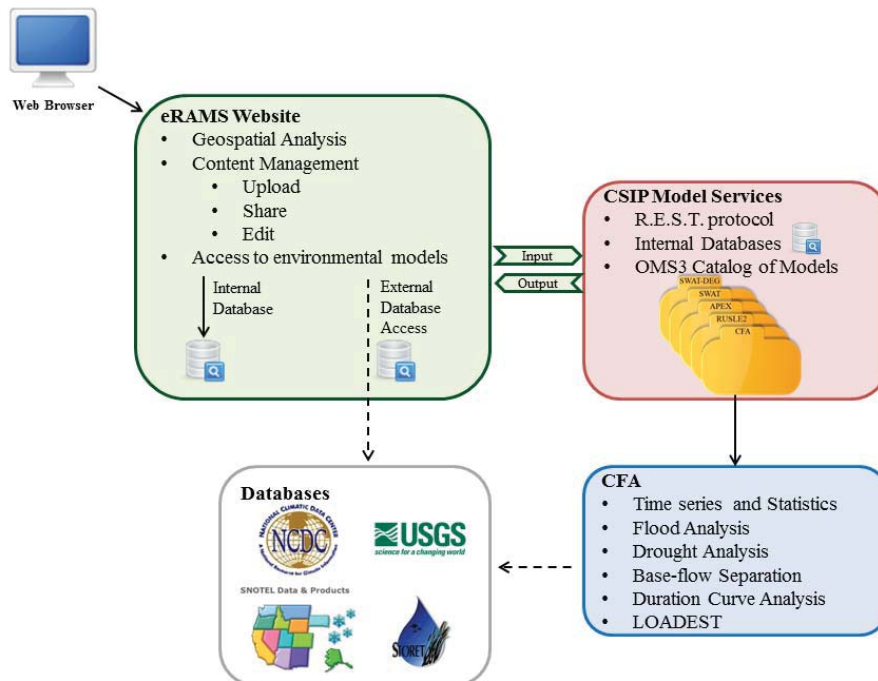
Web Browser

eRAMS Website
• Geospatial Analysis
• Content Management
  • Upload
  • Share
  • Edit
• Access to environmental models

Internal Database

External Database Access

Input

Output

CSIP Model Services
• R.E.S.T. protocol
• Internal Databases
• OMS3 Catalog of Models

SWAT-DEG
SWAT
APEX
RUSLE2
CFA

CFA
• Time series and Statistics
• Flood Analysis
• Drought Analysis
• Base-flow Separation
• Duration Curve Analysis
• LOADEST

Databases

NATIONAL CLIMATIC DATA CENTER
NCDC

USGS
science for a changing world

SNOTEL Data & Products

STORET